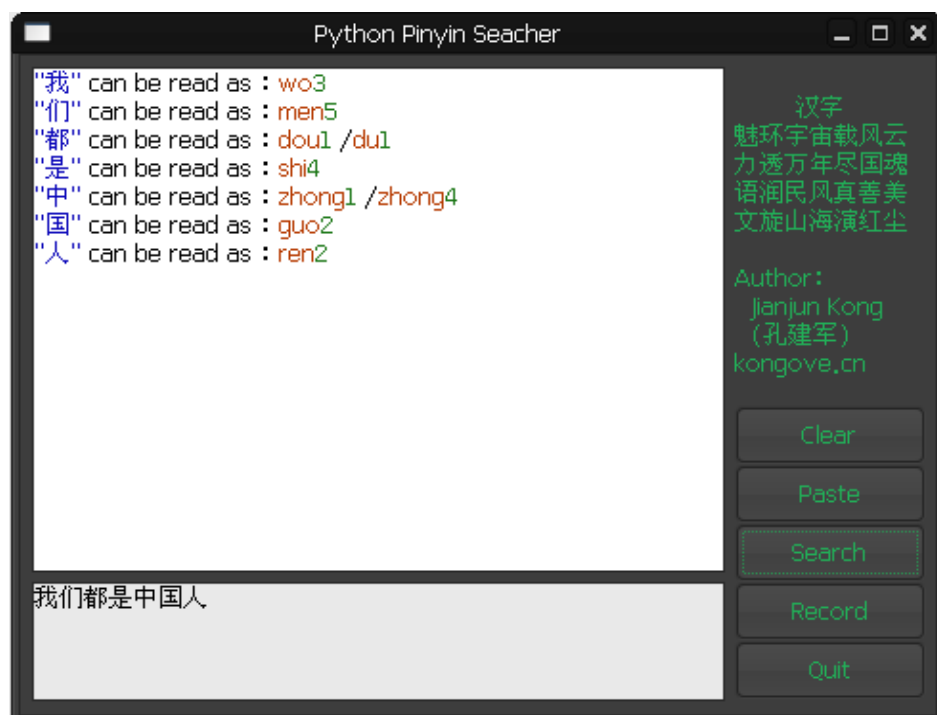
Python Pinyin Seacher

"我" can be read as : wo3
"们" can be read as : men5
"都" can be read as : dou1 /du1
"是" can be read as : shi4
"中" can be read as : zhong1 /zhong4
"国" can be read as : guo2
"人" can be read as : ren2

我们都是中国人

汉字
魅环宇宙載风云
力透万年尽国魂
语润民风真善美
文旋山海演红尘

Author:
Jianjun Kong
(孔建军)
kongove.cn

Clear
Paste
Search
Record
Quit